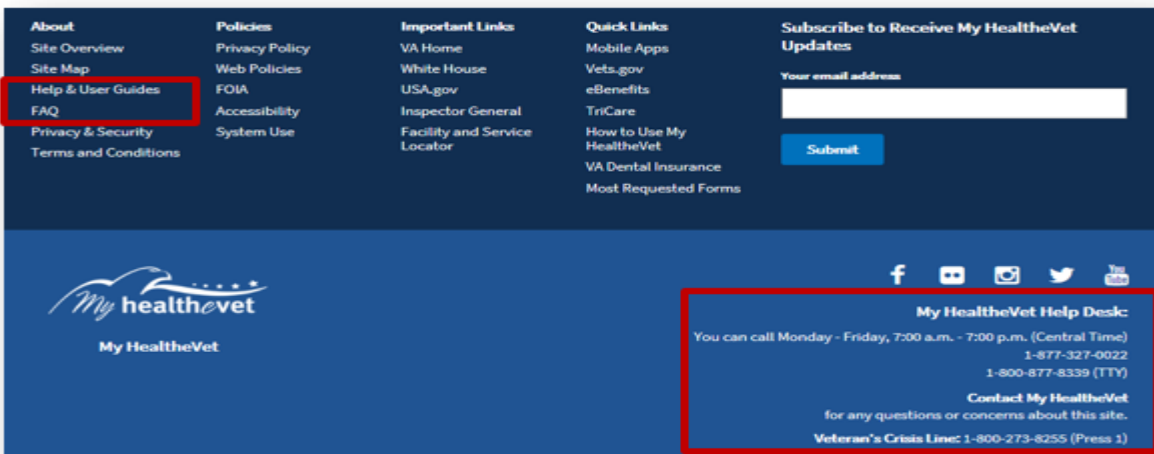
About
Site Overview
Site Map
Help & User Guides
FAQ
Privacy & Security
Terms and Conditions

Policies
Privacy Policy
Web Policies
FOIA
Accessibility
System Use

Important Links
VA Home
White House
USA.gov
Inspector General
Facility and Service Locator

Quick Links
Mobile Apps
Vets.gov
eBenefits
TriCare
How to Use My HealtheVet
VA Dental Insurance
Most Requested Forms

Subscribe to Receive My HealtheVet Updates
Your email address
Submit

My healthevet
My HealtheVet

You
Tube

My HealtheVet Help Desk:
You can call Monday - Friday, 7:00 a.m. - 7:00 p.m. (Central Time)
1-877-327-0022
1-800-877-8339 (TTY)
Contact My HealtheVet
for any questions or concerns about this site.
Veteran's Crisis Line: 1-800-273-8255 (Press 1)